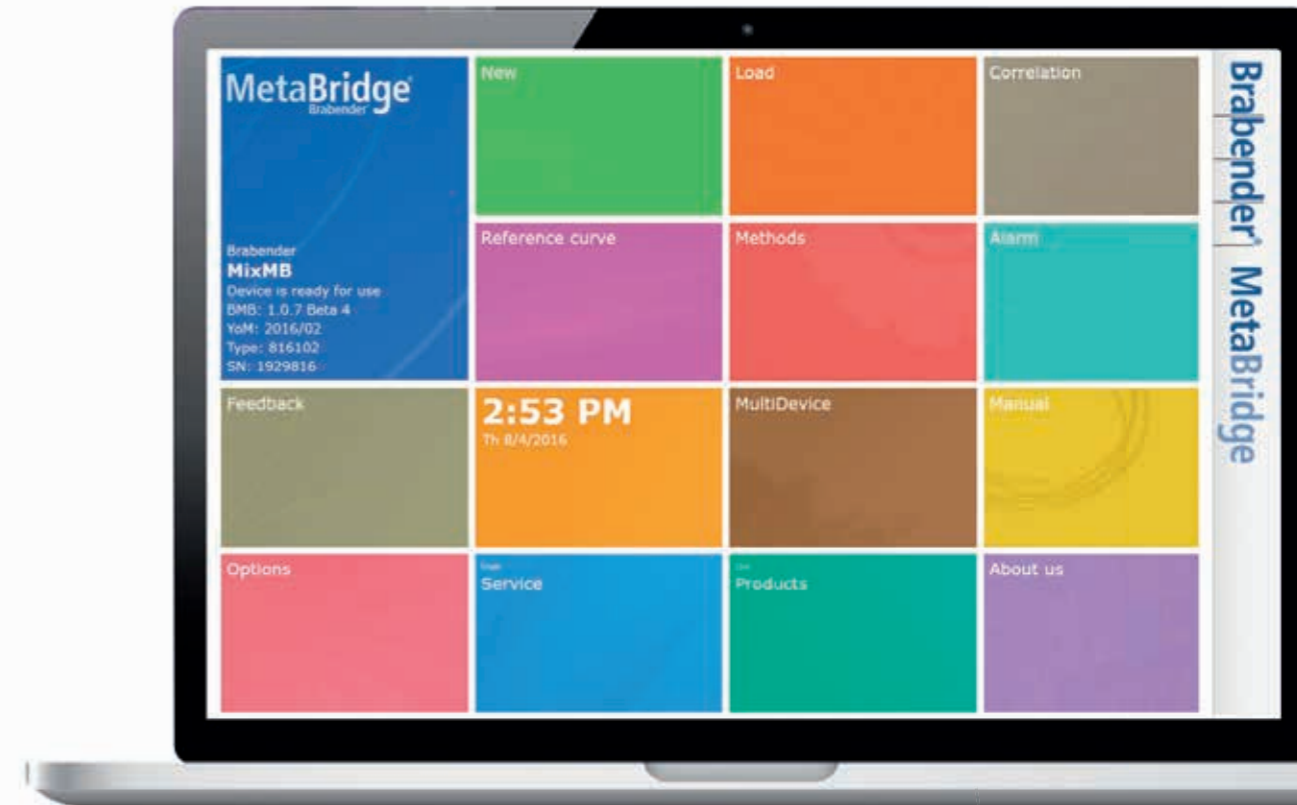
MetaBridge
Brabender

Brabender
MixMB
Device is ready for use
BMB: 1.0.7 Beta 4
YoM: 2016/02
Type: 816102
SN: 1929816

New

Load

Correlation

Reference curve

Methods

Alarm

Feedback

2:53 PM
Th 8/4/2016

MultiDevice

Manual

Options

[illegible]
Service

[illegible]
Products

About us

Brabender® MetaBridge